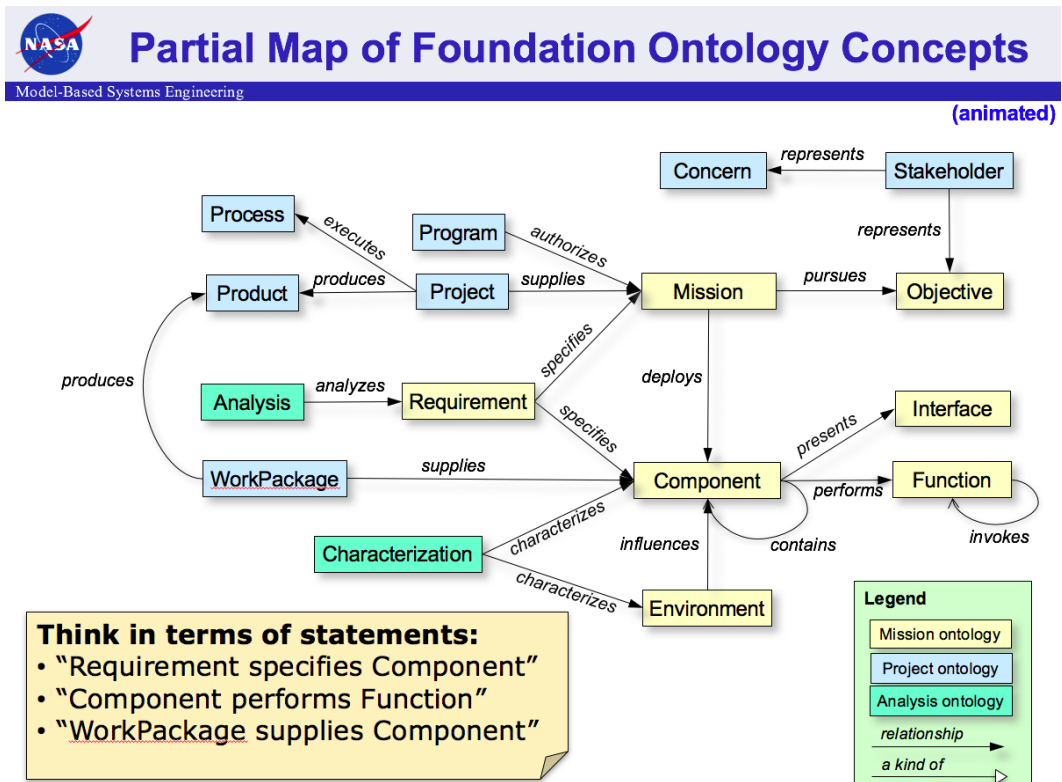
NASA

Partial Map of Foundation Ontology Concepts

Model-Based Systems Engineering

(animated)

Concern

represents

Stakeholder

represents

Process

executes

Program

authorizes

Product

produces

Project

supplies

Mission

pursues

Objective

produces

specifies

deploys

Analysis

analyzes

Requirement

specifies

presents

Interface

WorkPackage

supplies

Component

performs

Function

characterizes

contains

invokes

Characterization

influences

characterizes

Environment

Think in terms of statements:
• "Requirement specifies Component"
• "Component performs Function"
• "WorkPackage supplies Component"

Legend

Mission ontology

Project ontology

Analysis ontology

relationship

a kind of